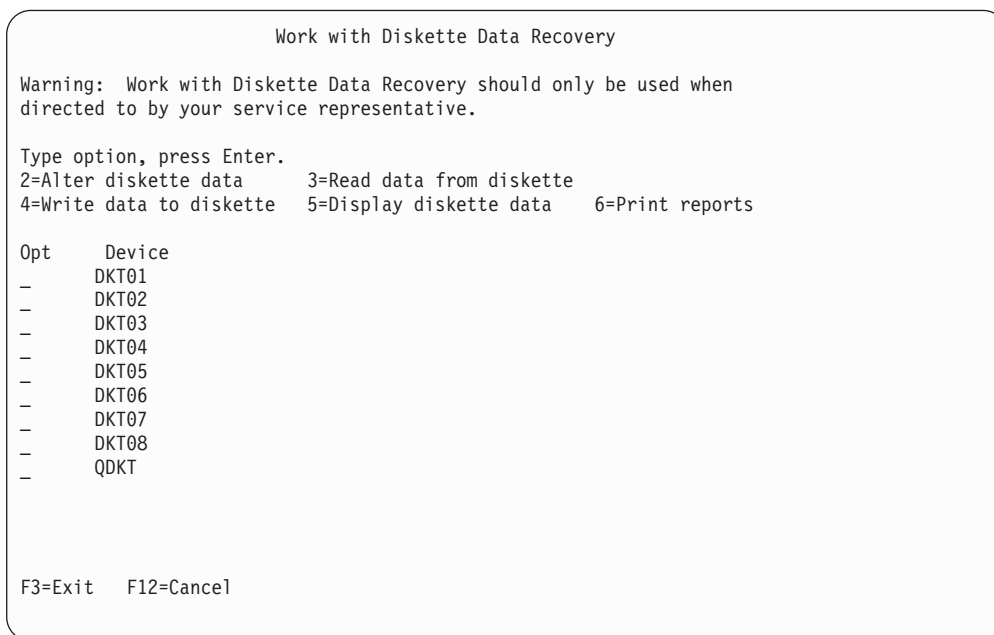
Work with Diskette Data Recovery

Warning: Work with Diskette Data Recovery should only be used when directed to by your service representative.

Type option, press Enter.
2=Alter diskette data 3=Read data from diskette
4=Write data to diskette 5=Display diskette data 6=Print reports

| Opt | Device |
|---|---|
| _ | DKT01 |
| _ | DKT02 |
| _ | DKT03 |
| _ | DKT04 |
| _ | DKT05 |
| _ | DKT06 |
| _ | DKT07 |
| _ | DKT08 |
| _ | QDKT |

F3=Exit F12=Cancel